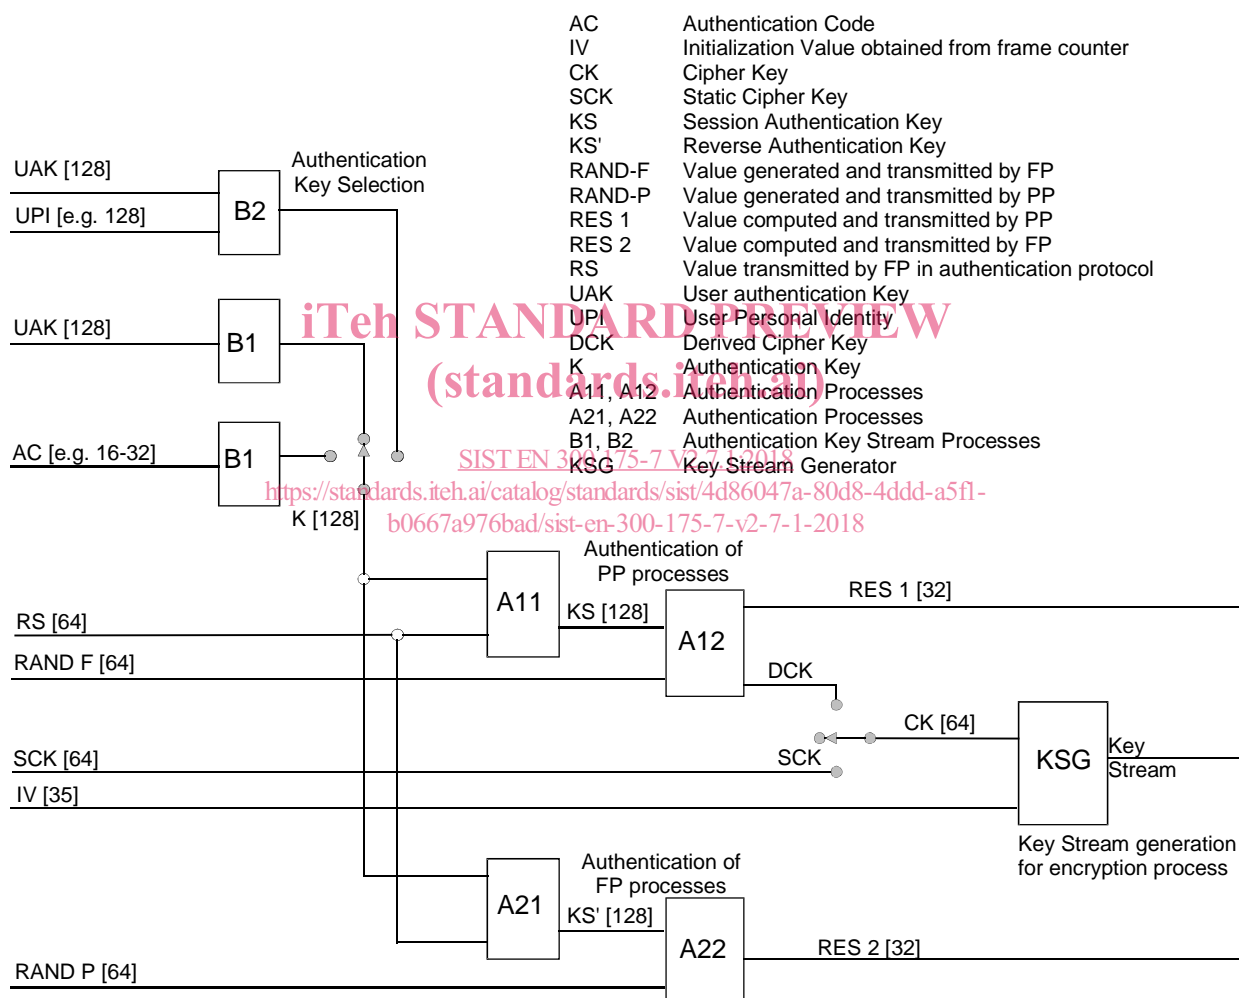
| | |
|---|---|
| AC | Authentication Code |
| IV | Initialization Value obtained from frame counter |
| CK | Cipher Key |
| SCK | Static Cipher Key |
| KS | Session Authentication Key |
| KS' | Reverse Authentication Key |
| RAND-F | Value generated and transmitted by FP |
| RAND-P | Value generated and transmitted by PP |
| RES 1 | Value computed and transmitted by PP |
| RES 2 | Value computed and transmitted by FP |
| RS | Value transmitted by FP in authentication protocol |
| UAK | User authentication Key |
| UPI | User Personal Identity |
| DCK | Derived Cipher Key |
| K | Authentication Key |
| A11, A12 | Authentication Processes |
| A21, A22 | Authentication Processes |
| B1, B2 | Authentication Key Stream Processes |
| KSG | Key Stream Generator |

iTeh STANDARD PREVIEW
(standards.iteh.ai)
SIST EN 300 175-7 V2.7.1:2018
https://standards.iteh.ai/catalog/standards/sist/4d86047a-80d8-4ddd-a5f1-b0667a976bad/sist-en-300-175-7-v2-7-1-2018

UAK [128]
UPI [e.g. 128]
B2
Authentication Key Selection
UAK [128]
B1
AC [e.g. 16-32]
B1
K [128]
Authentication of PP processes
A11
KS [128]
A12
RES 1 [32]
RS [64]
RAND F [64]
DCK
CK [64]
KSG
Key Stream
SCK
SCK [64]
IV [35]
Key Stream generation for encryption process
Authentication of FP processes
A21
KS' [128]
A22
RES 2 [32]
RAND P [64]